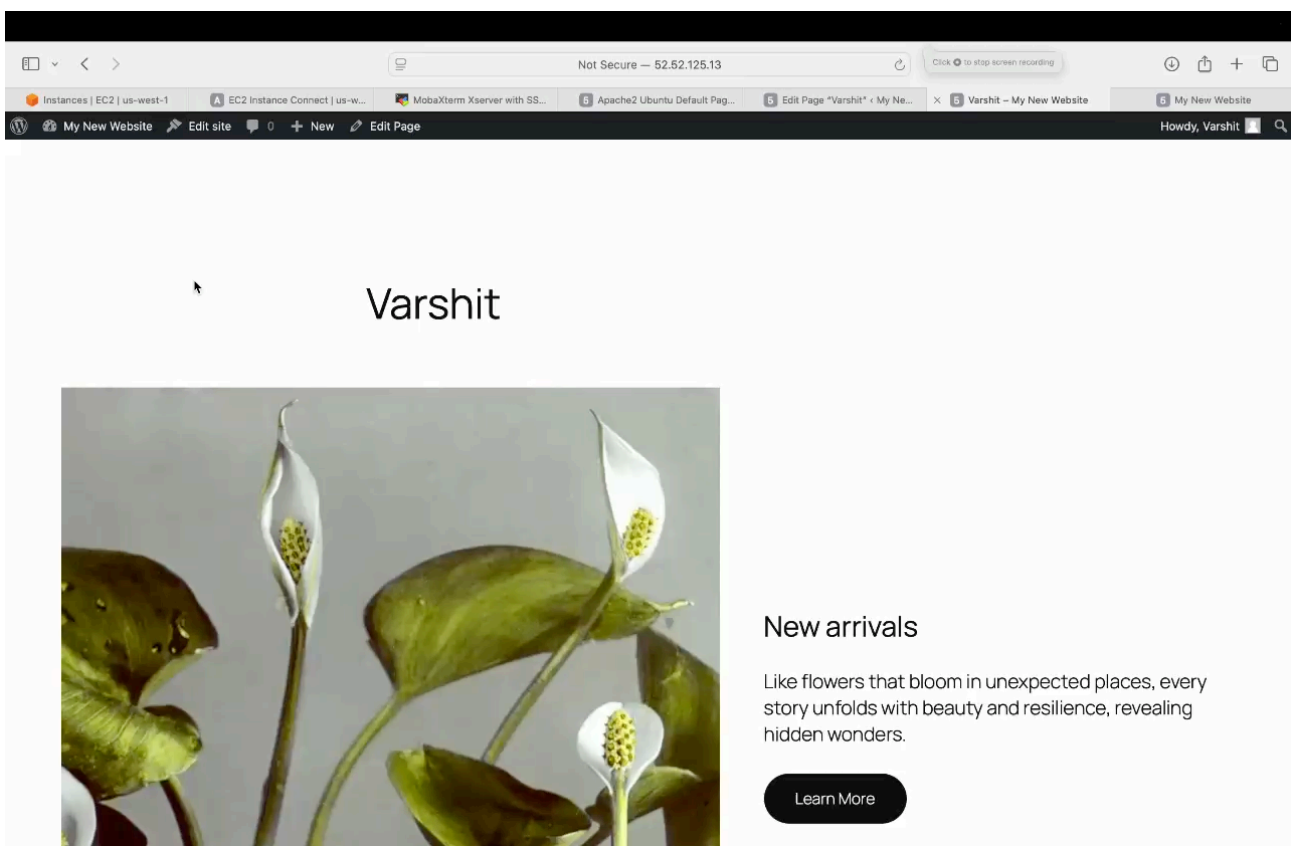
Not Secure — 52.52.125.13

Click ● to stop screen recording

Instances | EC2 | us-west-1
EC2 Instance Connect | us-w...
MobaXterm Xserver with SS...
Apache2 Ubuntu Default Pag...
Edit Page "Varshit" ‹ My Ne...
Varshit – My New Website
My New Website

My New Website
Edit site
0
New
Edit Page
Howdy, Varshit

Varshit

New arrivals

Like flowers that bloom in unexpected places, every story unfolds with beauty and resilience, revealing hidden wonders.

Learn More